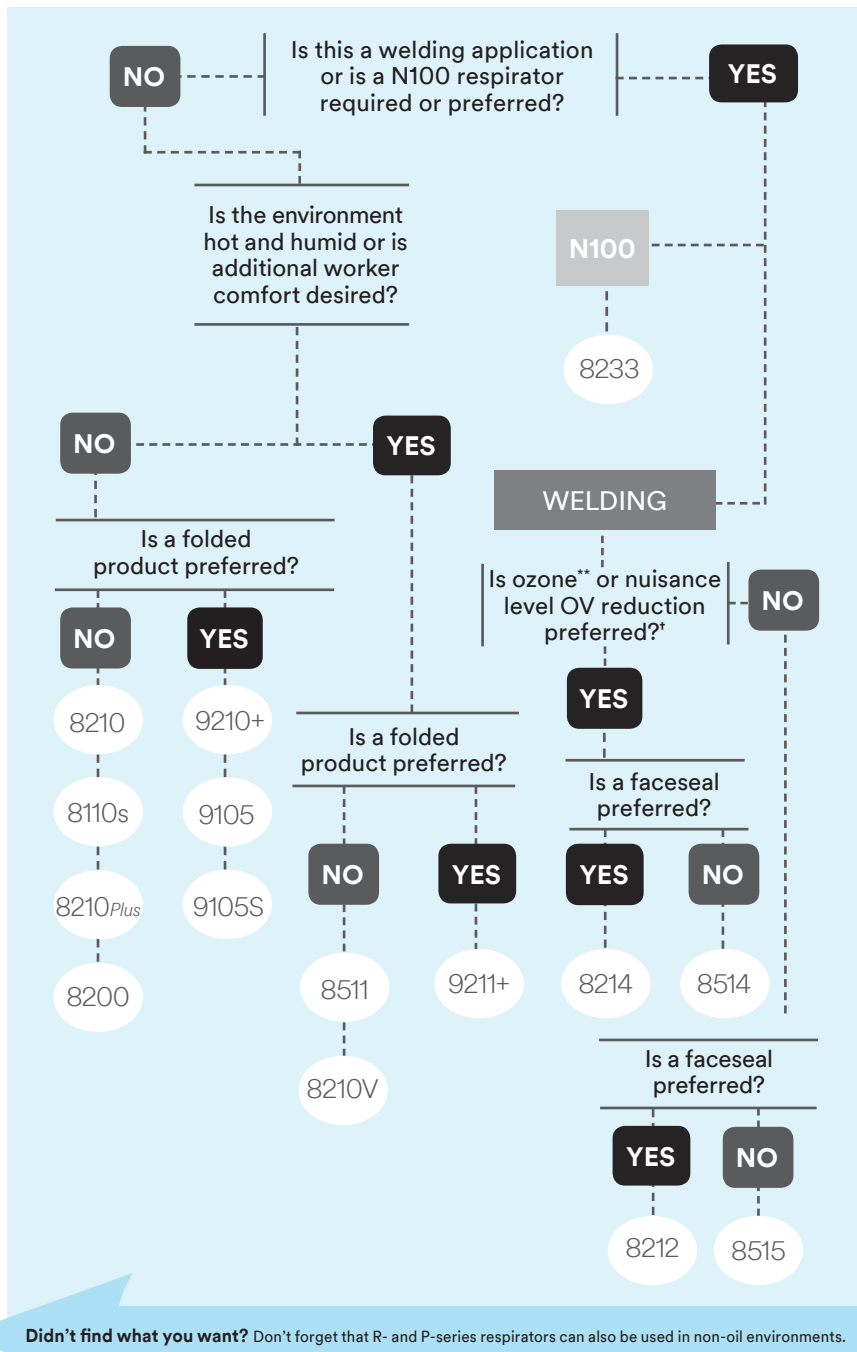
NO

Is this a welding application or is a N100 respirator required or preferred?

YES

Is the environment hot and humid or is additional worker comfort desired?

N100

8233

NO

YES

WELDING

Is a folded product preferred?

Is ozone** or nuisance level OV reduction preferred?†

NO

NO

YES

YES

8210

9210+

8110s

9105

8210*Plus*

9105S

8200

Is a folded product preferred?

NO

YES

8511

9211+

8210V

Is a faceseal preferred?

YES

NO

8214

8514

Is a faceseal preferred?

YES

NO

8212

8515

**Didn't find what you want?** Don't forget that R- and P-series respirators can also be used in non-oil environments.